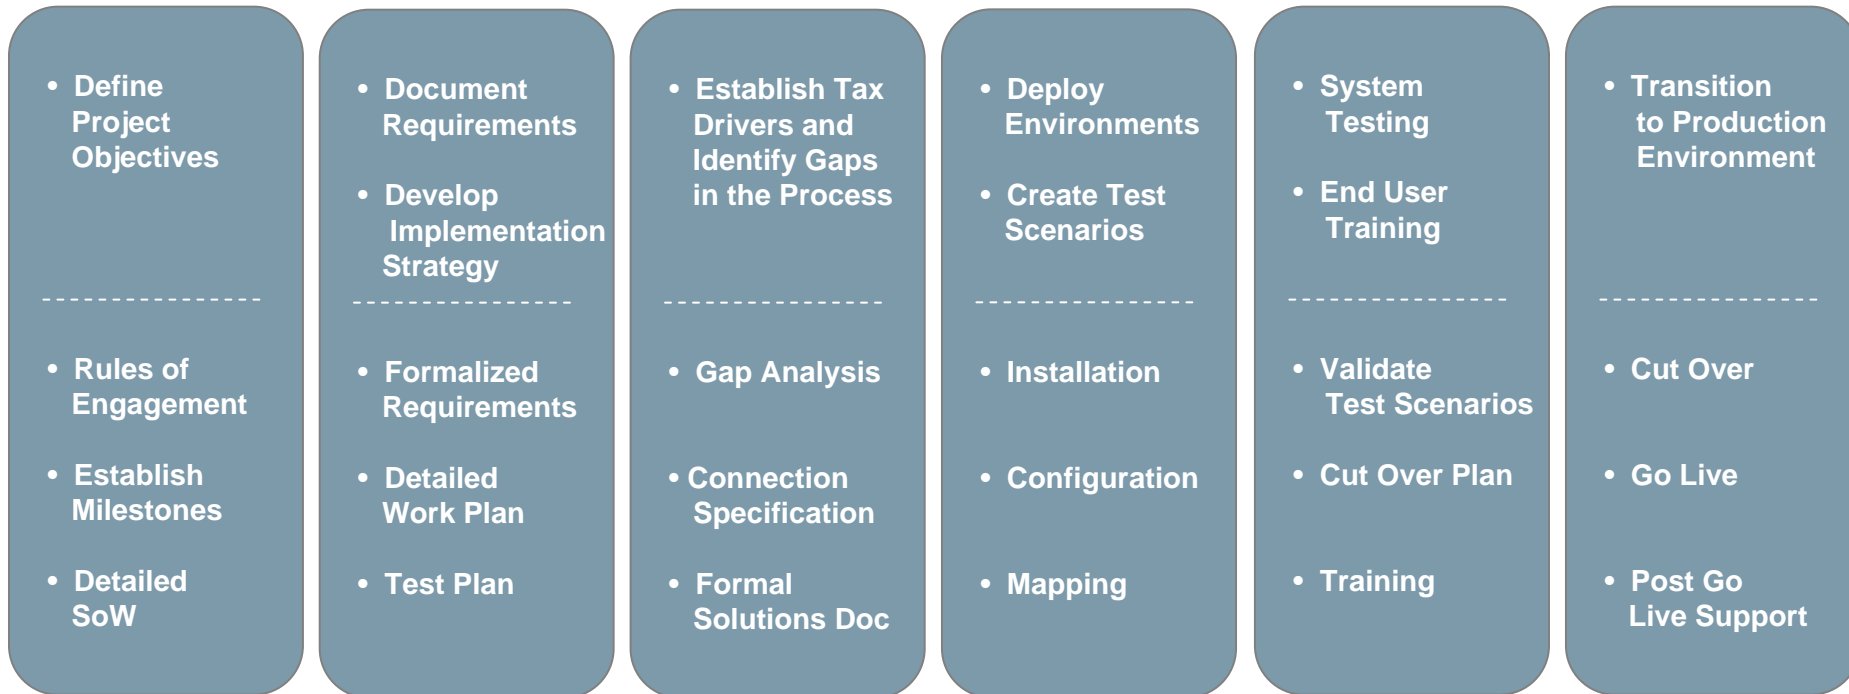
• Define Project Objectives

• Rules of Engagement

• Establish Milestones

• Detailed SoW

• Document Requirements

• Develop Implementation Strategy

• Formalized Requirements

• Detailed Work Plan

• Test Plan

• Establish Tax Drivers and Identify Gaps in the Process

• Gap Analysis

• Connection Specification

• Formal Solutions Doc

• Deploy Environments

• Create Test Scenarios

• Installation

• Configuration

• Mapping

• System Testing

• End User Training

• Validate Test Scenarios

• Cut Over Plan

• Training

• Transition to Production Environment

• Cut Over

• Go Live

• Post Go Live Support